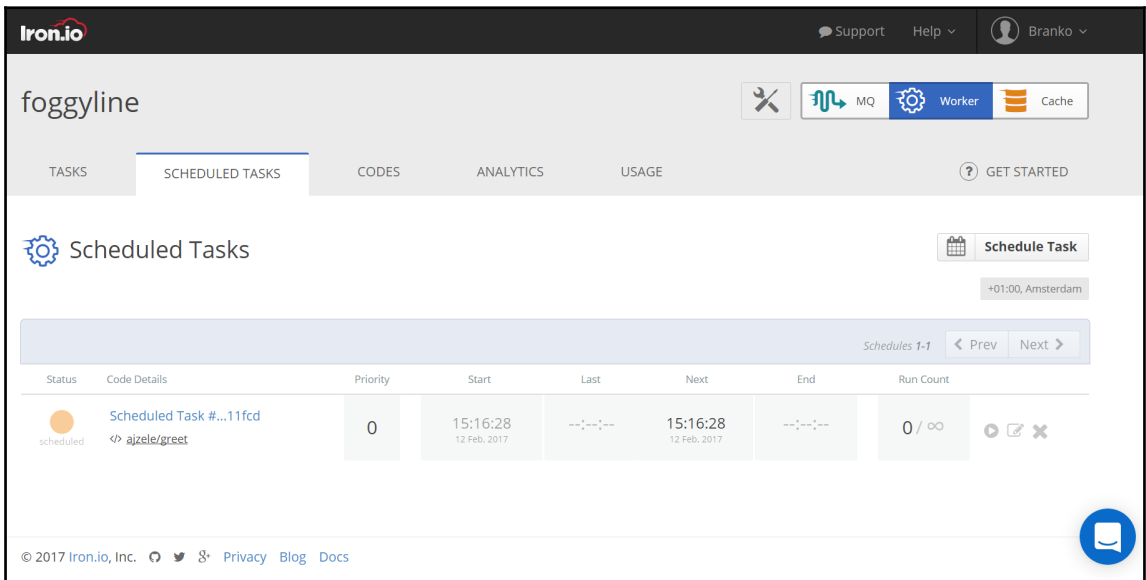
Iron.io

Support Help Branko

foggyline

MQ Worker Cache

TASKS SCHEDULED TASKS CODES ANALYTICS USAGE GET STARTED

Scheduled Tasks

Schedule Task

+01:00, Amsterdam

Schedules 1-1 Prev Next

| Status | Code Details | Priority | Start | Last | Next | End | Run Count |
|---|---|---|---|---|---|---|---|
| scheduled | Scheduled Task #...11fcd ajzele/greet | 0 | 15:16:28 12 Feb, 2017 | --:--:-- | 15:16:28 12 Feb, 2017 | --:--:-- | 0 / ∞ |

© 2017 Iron.io, Inc. Privacy Blog Docs